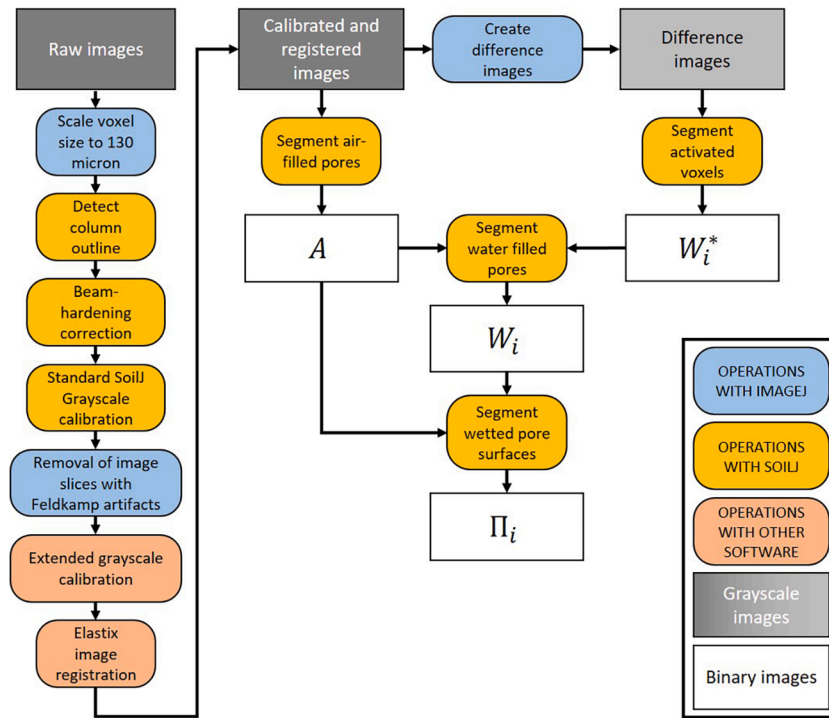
Raw images

Scale voxel size to 130 micron

Detect column outline

Beam-hardening correction

Standard SoilJ Grayscale calibration

Removal of image slices with Feldkamp artifacts

Extended grayscale calibration

Elastix image registration

Calibrated and registered images

Create difference images

Difference images

Segment air-filled pores

Segment activated voxels

$A$

Segment water filled pores

$W_i^*$

$W_i$

Segment wetted pore surfaces

$\Pi_i$

OPERATIONS WITH IMAGEJ

OPERATIONS WITH SOILJ

OPERATIONS WITH OTHER SOFTWARE

Grayscale images

Binary images